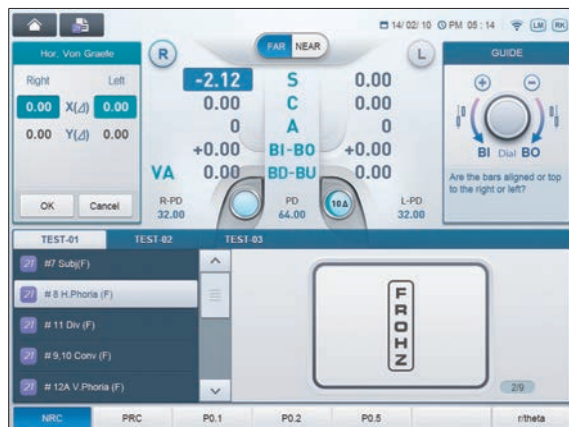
14/02/10 PM 05 : 14 LM RK

Hor. Von Graefe

Right Left

0.00 X(Δ) 0.00

0.00 Y(Δ) 0.00

OK Cancel

R

FAR NEAR

L

-2.12 S 0.00

0.00 C 0.00

0 A 0

+0.00 BI-BO +0.00

VA 0.00 BD-BU 0.00

R-PD 32.00

PD 64.00

10Δ

L-PD 32.00

GUIDE

BI Dial BO

Are the bars aligned or top to the right or left?

TEST-01 TEST-02 TEST-03

#7 Subj(F)

# 8 H.Phoria (F)

# 11 Div (F)

# 9,10 Conv (F)

# 12A V.Phoria (F)

F R O H Z

2/9

NRC PRC P0.1 P0.2 P0.5 r/theta